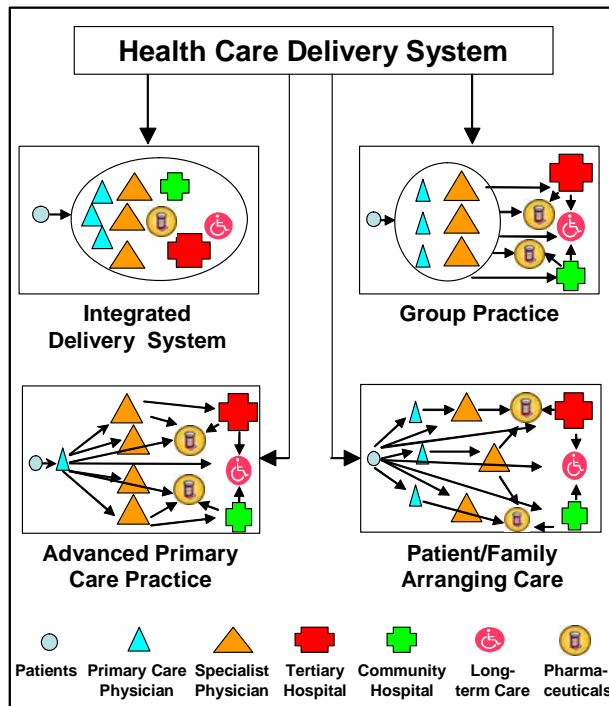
Health Care Delivery System

Integrated Delivery System

Group Practice

Advanced Primary Care Practice

Patient/Family Arranging Care

Patients

Primary Care Physician

Specialist Physician

Tertiary Hospital

Community Hospital

Long-term Care

Pharmaceuticals